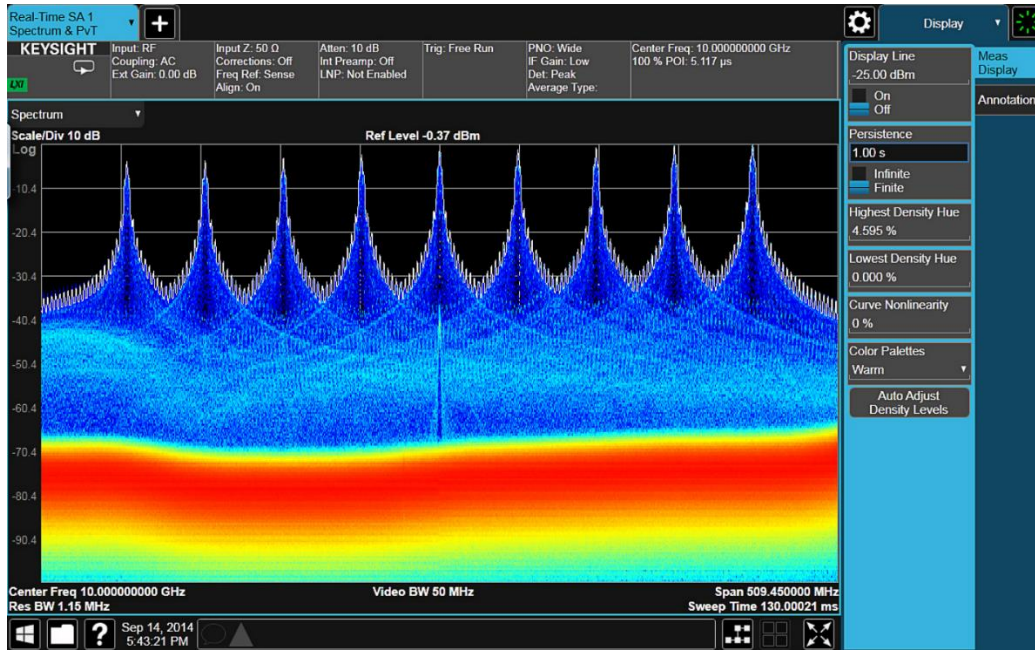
Real-Time SA 1
Spectrum & PvT

Display

KEYSIGHT
LXI

Input: RF
Coupling: AC
Ext Gain: 0.00 dB

Input Z: 50 Ω
Corrections: Off
Freq Ref: Sense
Align: On

Atten: 10 dB
Int Preamp: Off
LNP: Not Enabled

Trig: Free Run

PNO: Wide
IF Gain: Low
Det: Peak
Average Type:

Center Freq: 10.000000000 GHz
100 % POI: 5.117 µs

Spectrum

Scale/Div 10 dB
Log

Ref Level -0.37 dBm

-10.4
-20.4
-30.4
-40.4
-50.4
-60.4
-70.4
-80.4
-90.4

Center Freq 10.000000000 GHz
Res BW 1.15 MHz

Video BW 50 MHz

Span 509.450000 MHz
Sweep Time 130.00021 ms

Display Line
-25.00 dBm
On
Off

Persistence
1.00 s
Infinite
Finite

Highest Density Hue
4.595 %

Lowest Density Hue
0.000 %

Curve Nonlinearity
0 %

Color Palettes
Warm

Auto Adjust
Density Levels

Meas
Display

Annotation

Sep 14, 2014
5:43:21 PM